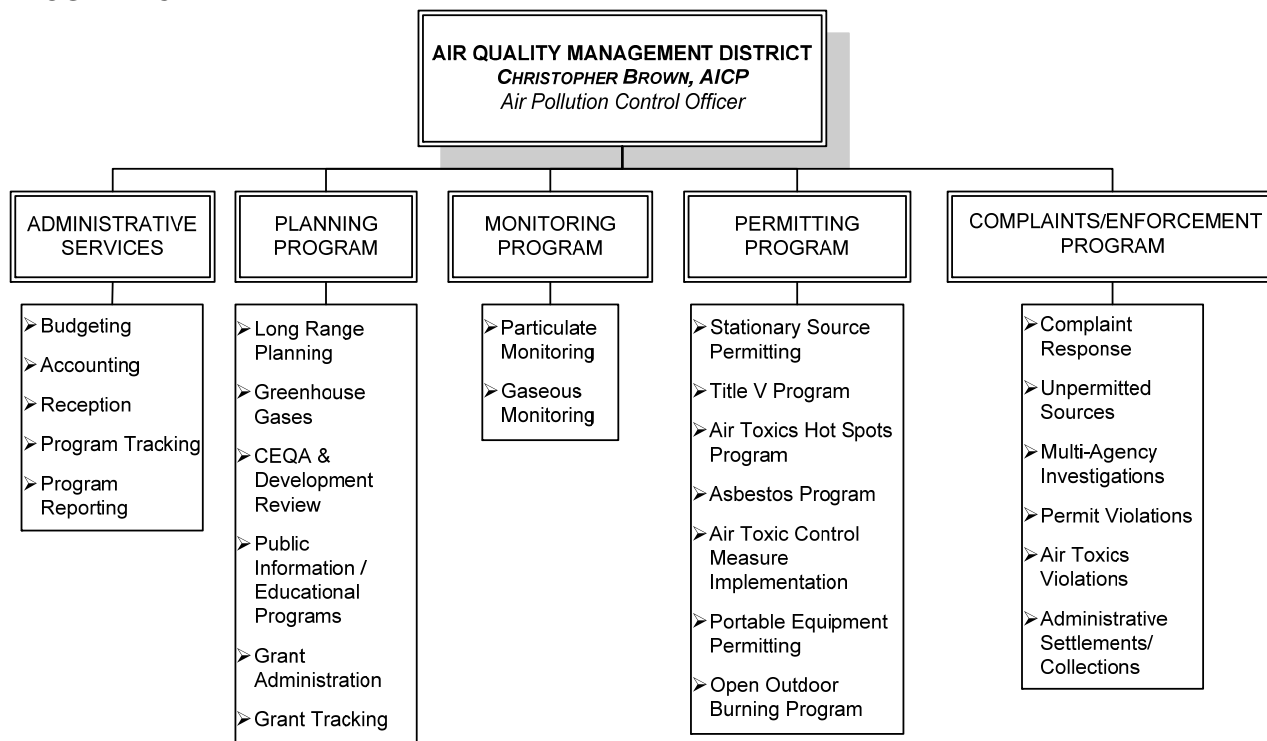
AIR QUALITY MANAGEMENT DISTRICT
CHRISTOPHER BROWN, AICP
Air Pollution Control Officer

ADMINISTRATIVE SERVICES

➢Budgeting
➢Accounting
➢Reception
➢Program Tracking
➢Program Reporting

PLANNING PROGRAM

➢Long Range Planning
➢Greenhouse Gases
➢CEQA & Development Review
➢Public Information / Educational Programs
➢Grant Administration
➢Grant Tracking

MONITORING PROGRAM

➢Particulate Monitoring
➢Gaseous Monitoring

PERMITTING PROGRAM

➢Stationary Source Permitting
➢Title V Program
➢Air Toxics Hot Spots Program
➢Asbestos Program
➢Air Toxic Control Measure Implementation
➢Portable Equipment Permitting
➢Open Outdoor Burning Program

COMPLAINTS/ENFORCEMENT PROGRAM

➢Complaint Response
➢Unpermitted Sources
➢Multi-Agency Investigations
➢Permit Violations
➢Air Toxics Violations
➢Administrative Settlements/ Collections